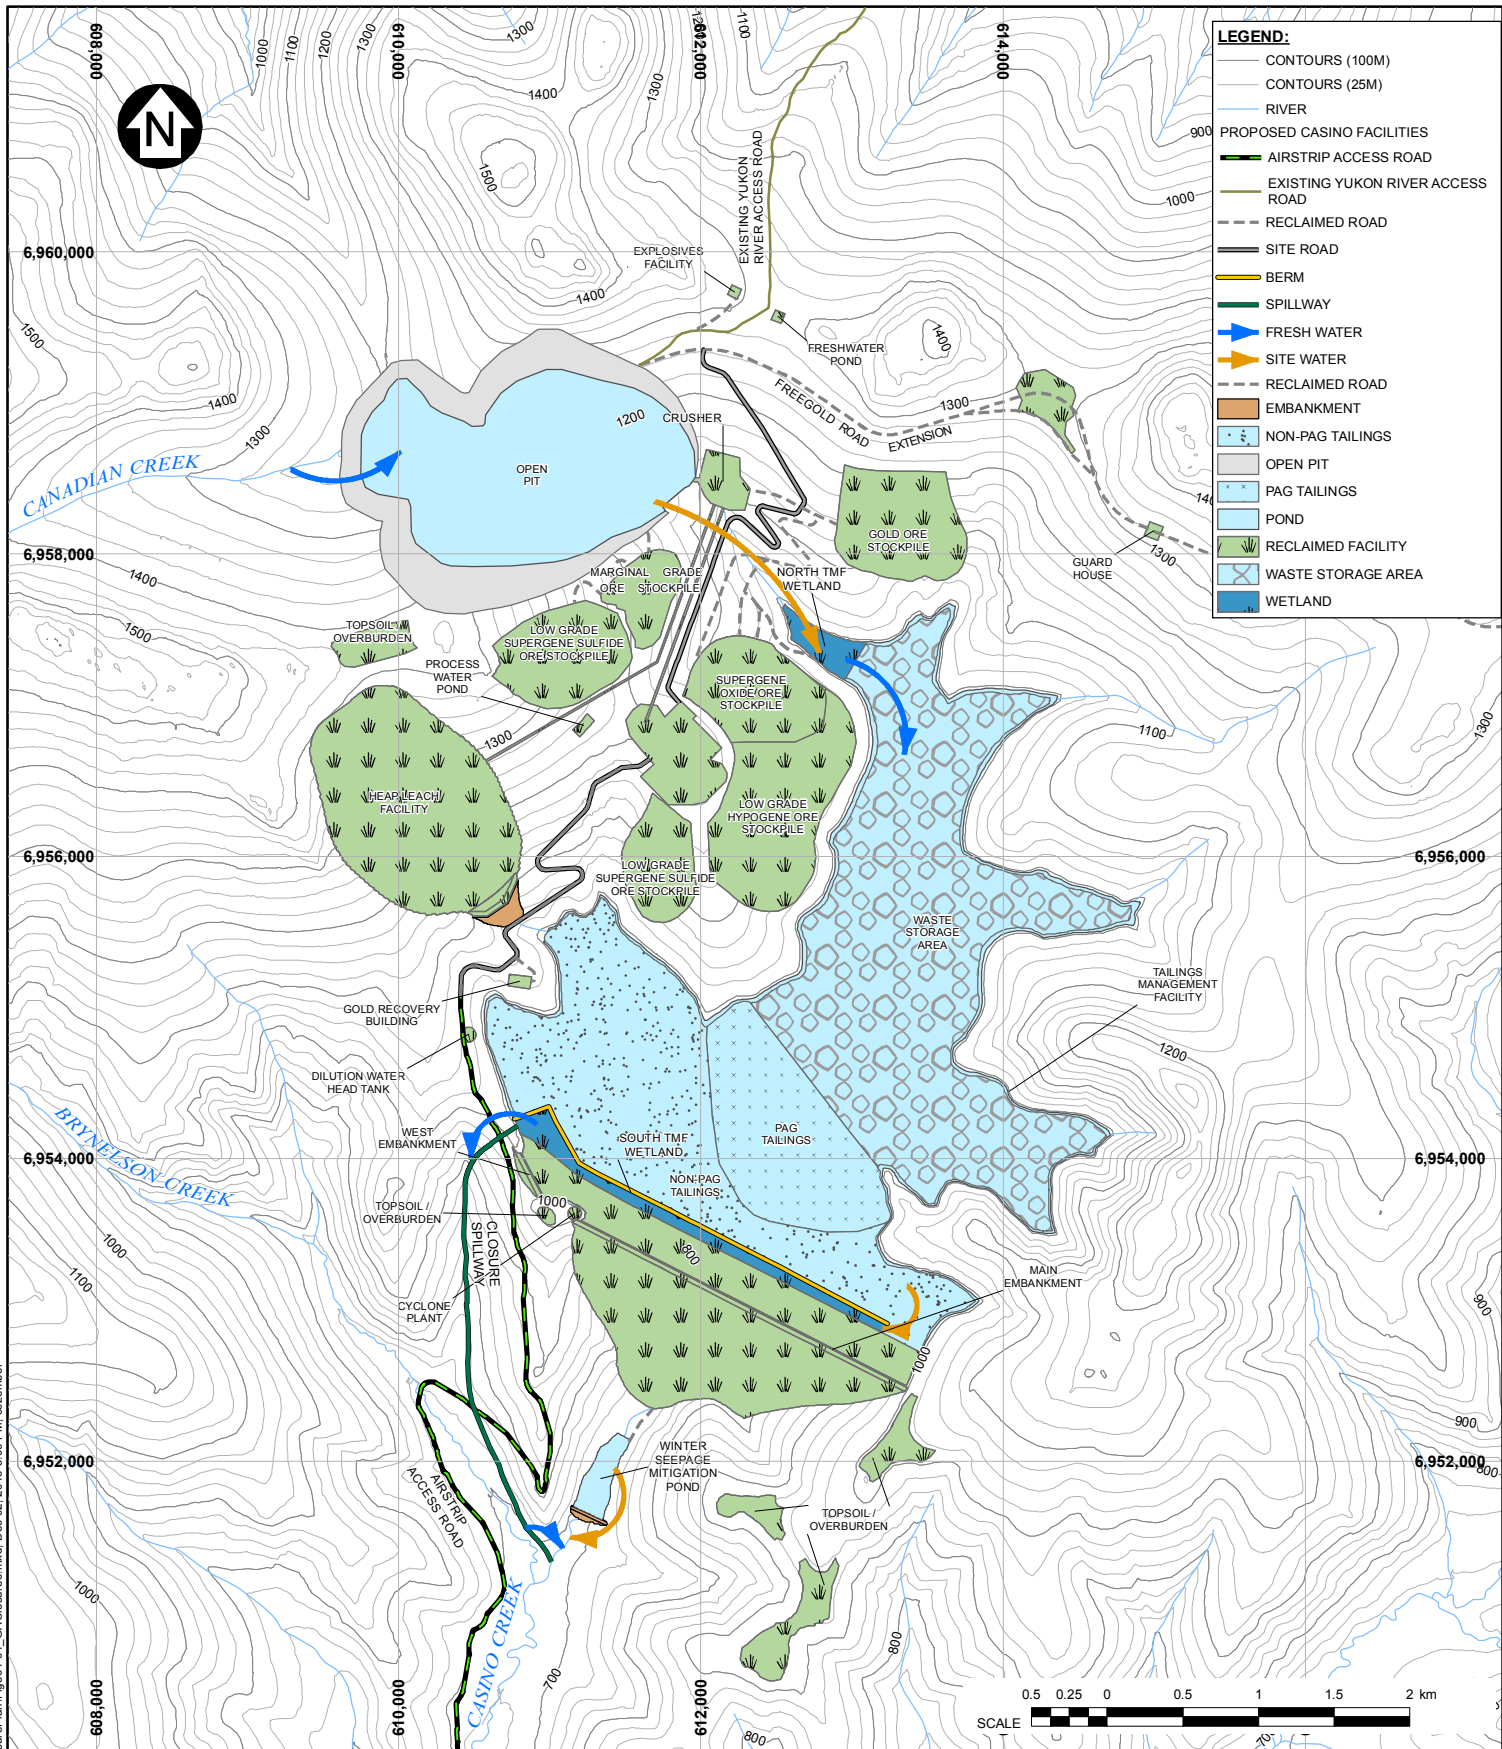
N

LEGEND:
CONTOURS (100M)
CONTOURS (25M)
RIVER
PROPOSED CASINO FACILITIES
AIRSTRIP ACCESS ROAD
EXISTING YUKON RIVER ACCESS ROAD
RECLAIMED ROAD
SITE ROAD
BERM
SPILLWAY
FRESH WATER
SITE WATER
RECLAIMED ROAD
EMBANKMENT
NON-PAG TAILINGS
OPEN PIT
PAG TAILINGS
POND
RECLAIMED FACILITY
WASTE STORAGE AREA
WETLAND

608,000
610,000
612,000
614,000
6,960,000
6,958,000
6,956,000
6,954,000
6,952,000

CANADIAN CREEK
BRYNELSON CREEK
CASINO CREEK

EXISTING YUKON RIVER ACCESS ROAD
EXPLOSIVES FACILITY
FRESHWATER POND
FREEGOLD ROAD EXTENSION
CRUSHER
OPEN PIT
GOLD ORE STOCKPILE
GUARD HOUSE
MARGINAL ORE
GRADE STOCKPILE
NORTH TMF WETLAND
TOPSOIL / OVERBURDEN
LOW GRADE SUPERGENE SULFIDE ORE STOCKPILE
PROCESS WATER POND
SUPERGENE OXIDE ORE STOCKPILE
HEAP LEACH FACILITY
LOW GRADE HYPOGENE ORE STOCKPILE
LOW GRADE SUPERGENE SULFIDE ORE STOCKPILE
WASTE STORAGE AREA
TAILINGS MANAGEMENT FACILITY
GOLD RECOVERY BUILDING
DILUTION WATER HEAD TANK
WEST EMBANKMENT
SOUTH TMF WETLAND
PAG TAILINGS
NON-PAG TAILINGS
TOPSOIL / OVERBURDEN
CLOSURE SPILLWAY
CYCLONE PLANT
MAIN EMBANKMENT
WINTER SEEPAGE MITIGATION POND
TOPSOIL / OVERBURDEN
AIRSTRIP ACCESS ROAD

1000 1100 1200 1300 1400 1500 1300 1200 1100 900 1000 1400 1300 1400 1300 1200 1100 1300 1400 1500 1300 1200 1000 800 1000 1100 1000 900 900 800 700 800

SCALE
0.5 0.25 0 0.5 1 1.5 2 km